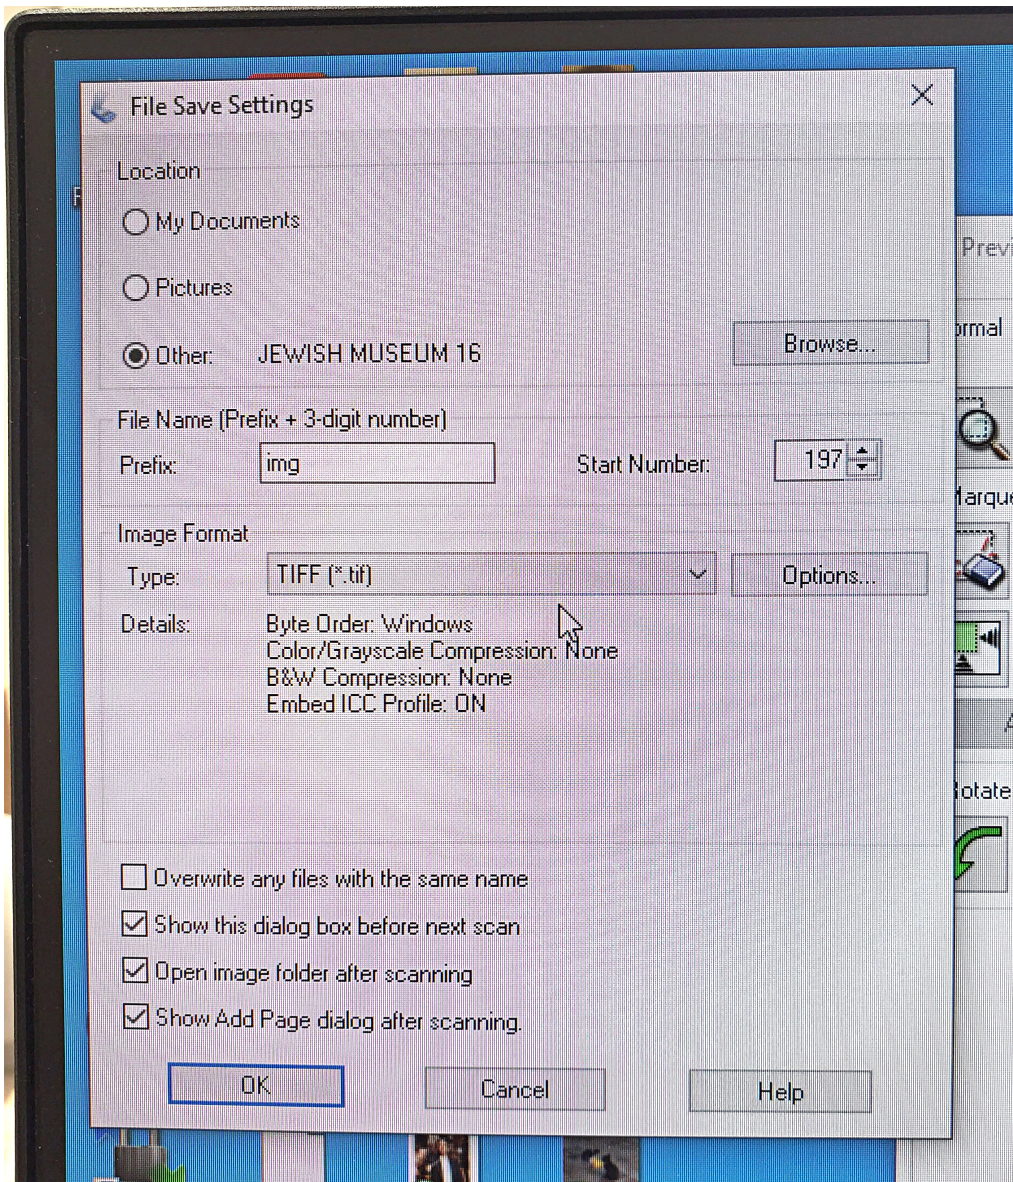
File Save Settings

Location

My Documents

Pictures

Other: JEWISH MUSEUM 16

Browse...

File Name (Prefix + 3-digit number)

Prefix: img

Start Number: 197

Image Format

Type: TIFF (*.tif)

Options...

Details: Byte Order: Windows
Color/Grayscale Compression: None
B&W Compression: None
Embed ICC Profile: ON

Overwrite any files with the same name

Show this dialog box before next scan

Open image folder after scanning

Show Add Page dialog after scanning.

OK

Cancel

Help

Previ

rmal

Marque

Rotate